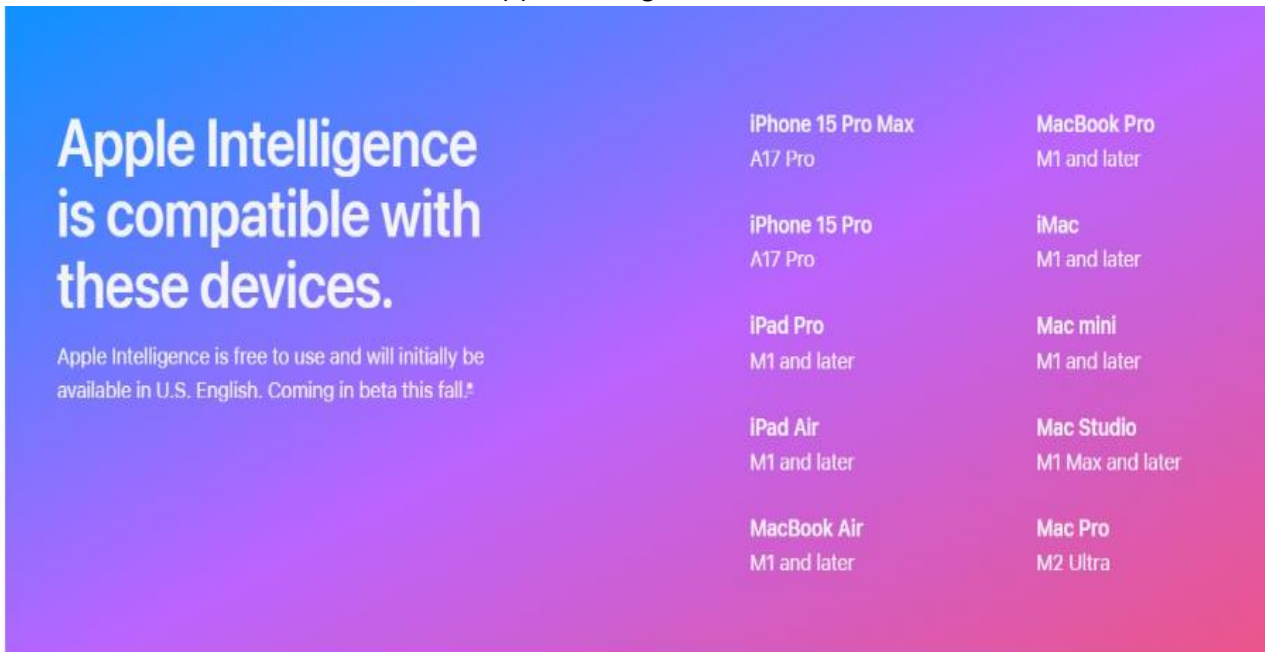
Apple Intelligence is compatible with these devices.

Apple Intelligence is free to use and will initially be available in U.S. English. Coming in beta this fall.*

iPhone 15 Pro Max
A17 Pro

iPhone 15 Pro
A17 Pro

iPad Pro
M1 and later

iPad Air
M1 and later

MacBook Air
M1 and later

MacBook Pro
M1 and later

iMac
M1 and later

Mac mini
M1 and later

Mac Studio
M1 Max and later

Mac Pro
M2 Ultra